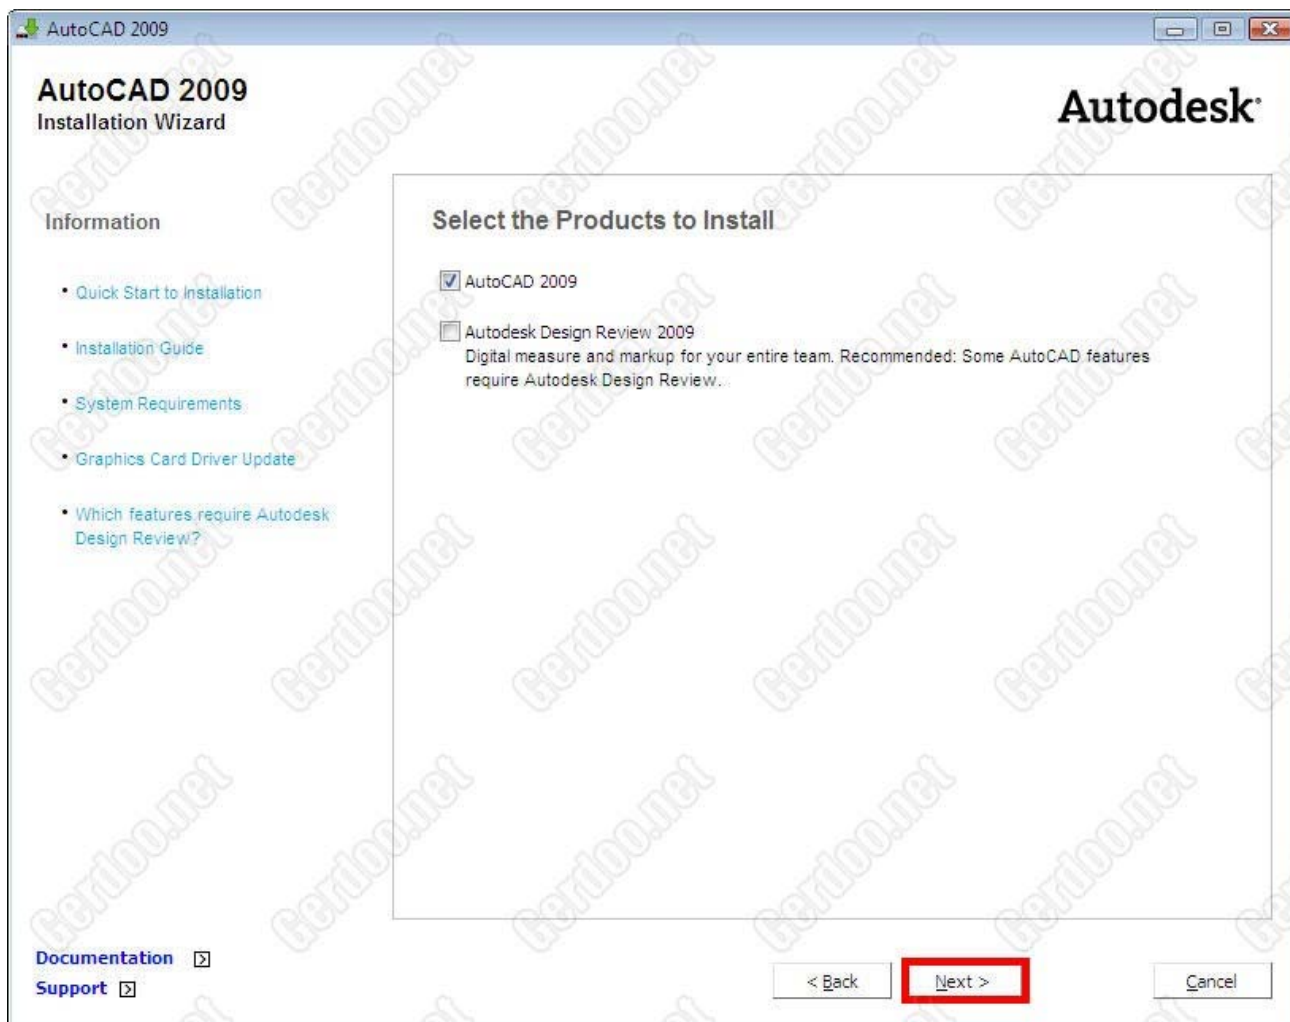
AutoCAD 2009

AutoCAD 2009
Installation Wizard

Autodesk

Information

• Quick Start to Installation

• Installation Guide

• System Requirements

• Graphics Card Driver Update

• Which features require Autodesk Design Review?

Select the Products to Install

AutoCAD 2009

Autodesk Design Review 2009
Digital measure and markup for your entire team. Recommended: Some AutoCAD features require Autodesk Design Review.

Documentation

Support

< Back

Next >

Cancel

Gerdoo.net